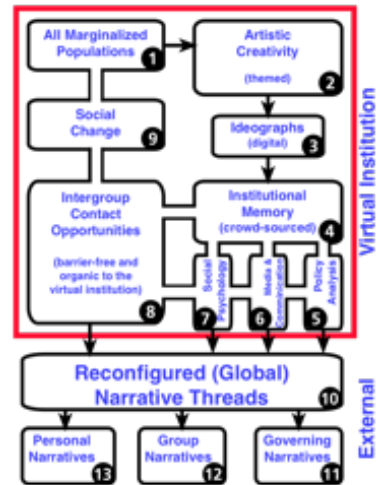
All Marginalized Populations 1

Artistic Creativity
(themed) 2

Social Change 9

Ideographs
(digital) 3

Intergroup Contact Opportunities
(barrier-free and organic to the virtual institution) 8

Institutional Memory
(crowd-sourced) 4

Social Psychology 7

Media & Communication 6

Policy Analysis 5

Virtual Institution

Reconfigured (Global) Narrative Threads 10

External

Personal Narratives 13

Group Narratives 12

Governing Narratives 11